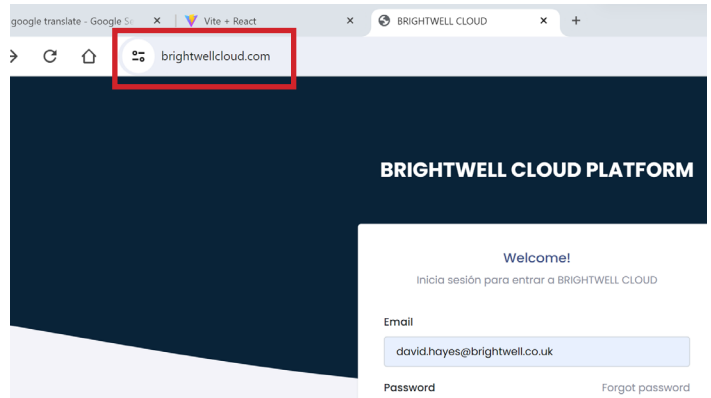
google translate - Google Se ×
Vite + React ×
BRIGHTWELL CLOUD ×
+

brightwellcloud.com

BRIGHTWELL CLOUD PLATFORM

Welcome!
Inicia sesión para entrar a BRIGHTWELL CLOUD

Email
david.hayes@brightwell.co.uk

Password
Forgot password